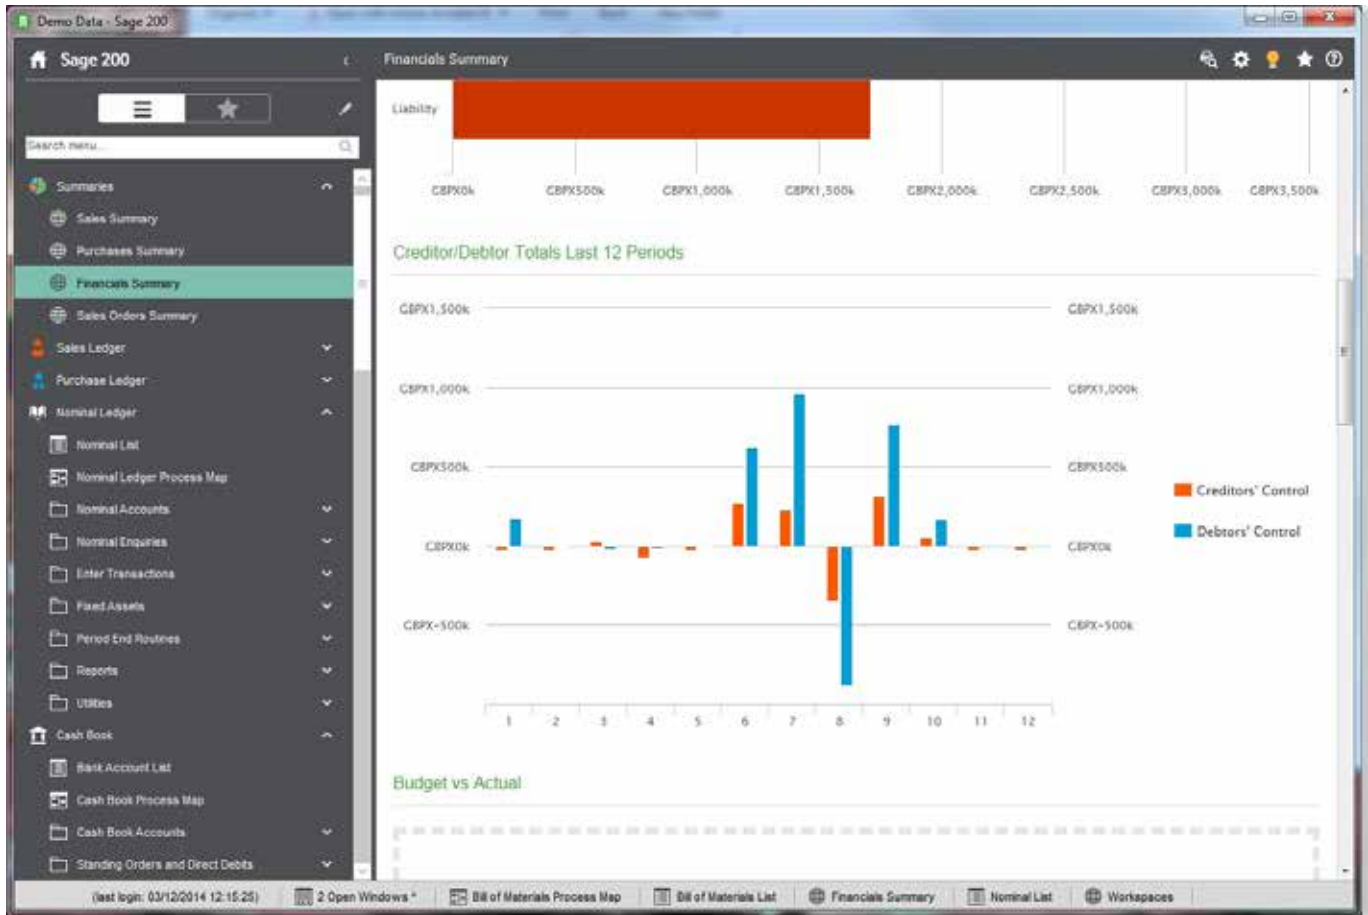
Demo Data - Sage 200

Sage 200

Search menu...

Summaries
Sales Summary
Purchases Summary
Financials Summary
Sales Orders Summary
Sales Ledger
Purchase Ledger
Nominal Ledger
Nominal List
Nominal Ledger Process Map
Nominal Accounts
Nominal Enquiries
Enter Transactions
Fixed Assets
Period End Routines
Reports
Utilities
Cash Book
Bank Account List
Cash Book Process Map
Cash Book Accounts
Standing Orders and Direct Debits

Financials Summary

Liability

GBPX0k GBPX500k GBPX1,000k GBPX1,500k GBPX2,000k GBPX2,500k GBPX3,000k GBPX3,500k

Creditor/Debtor Totals Last 12 Periods

GBPX1,500k GBPX1,500k
GBPX1,000k GBPX1,000k
GBPX500k GBPX500k
GBPX0k GBPX0k
GBPX-500k GBPX-500k

1 2 3 4 5 6 7 8 9 10 11 12

Creditors' Control
Debtors' Control

Budget vs Actual

(last login: 03/12/2014 12:15:25) 2 Open Windows * Bill of Materials Process Map Bill of Materials List Financials Summary Nominal List Workspaces